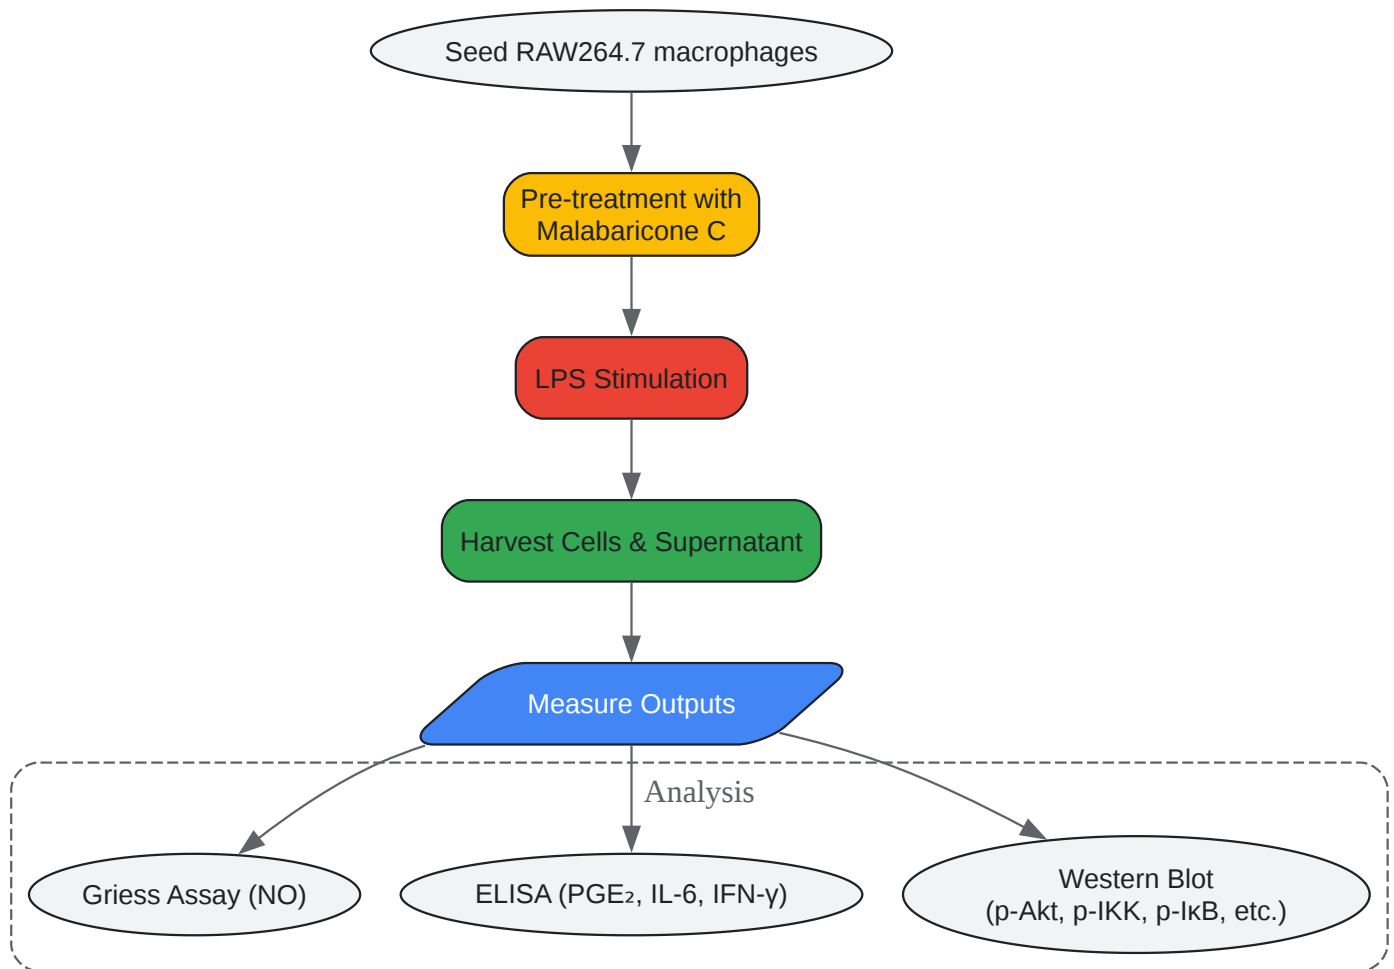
Seed RAW264.7 macrophages

Pre-treatment with Malabaricone C

LPS Stimulation

Harvest Cells & Supernatant

Measure Outputs

Analysis

Griess Assay (NO)

ELISA ($PGE_2$, IL-6, IFN-γ)

Western Blot
(p-Akt, p-IKK, p-IκB, etc.)